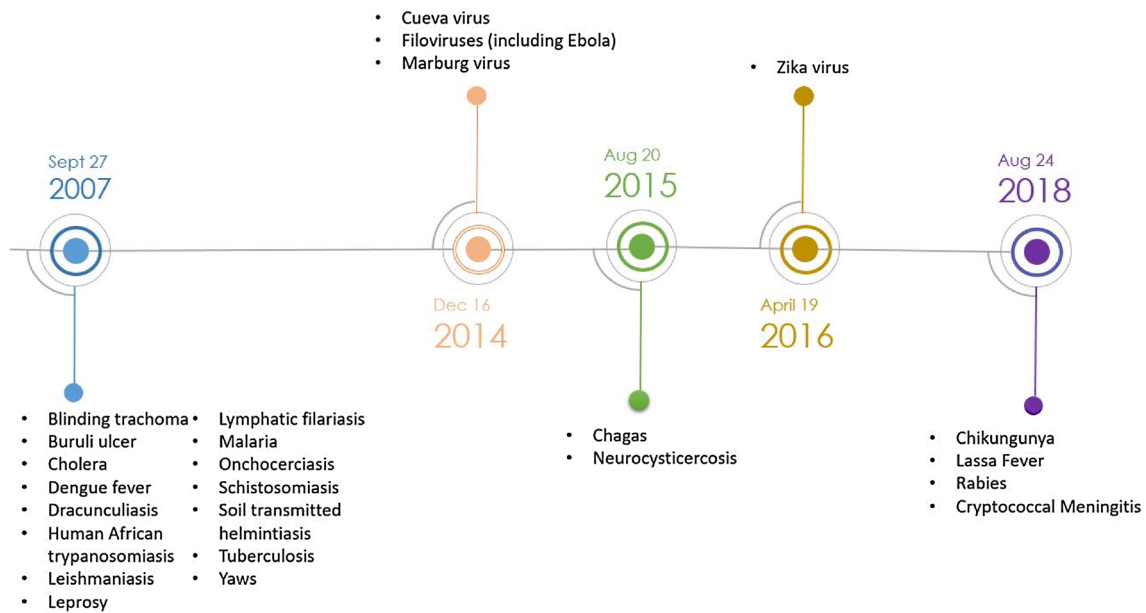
- Cueva virus
- Filoviruses (including Ebola)
- Marburg virus

- Zika virus

Sept 27
2007

Aug 20
2015

Aug 24
2018

Dec 16
2014

April 19
2016

- Blinding trachoma
- Buruli ulcer
- Cholera
- Dengue fever
- Dracunculiasis
- Human African trypanosomiasis
- Leishmaniasis
- Leprosy

- Lymphatic filariasis
- Malaria
- Onchocerciasis
- Schistosomiasis
- Soil transmitted helmintiasis
- Tuberculosis
- Yaws

- Chagas
- Neurocysticercosis

- Chikungunya
- Lassa Fever
- Rabies
- Cryptococcal Meningitis